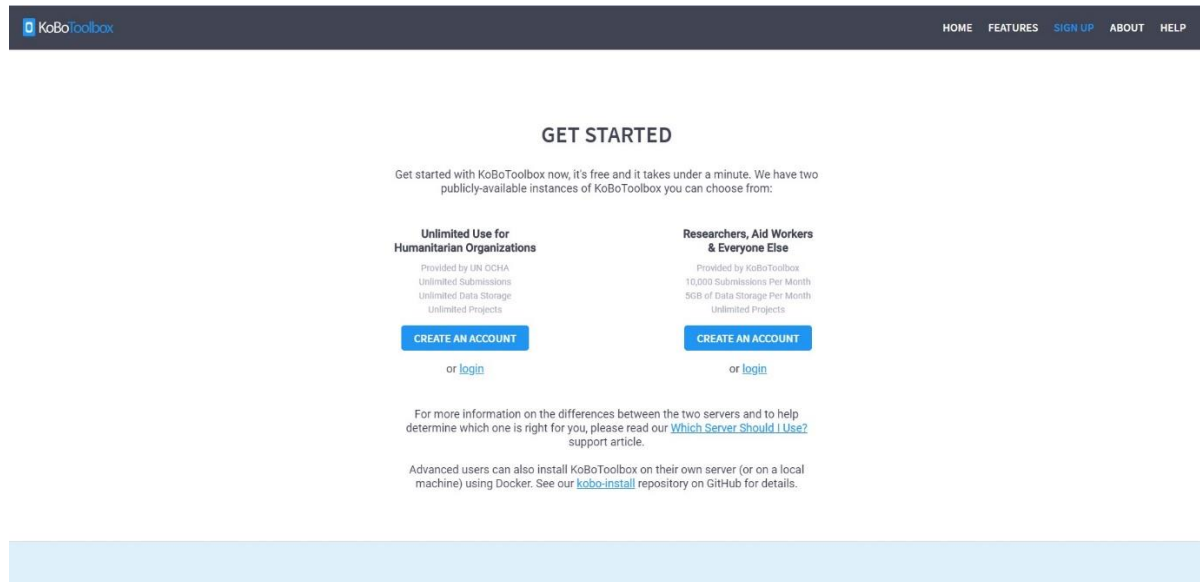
KoBoToolbox

HOME FEATURES SIGN UP ABOUT HELP

GET STARTED

Get started with KoBoToolbox now, it's free and it takes under a minute. We have two publicly-available instances of KoBoToolbox you can choose from:

Unlimited Use for Humanitarian Organizations

Provided by UN OCHA
Unlimited Submissions
Unlimited Data Storage
Unlimited Projects

CREATE AN ACCOUNT

or login

Researchers, Aid Workers & Everyone Else

Provided by KoBoToolbox
10,000 Submissions Per Month
5GB of Data Storage Per Month
Unlimited Projects

CREATE AN ACCOUNT

or login

For more information on the differences between the two servers and to help determine which one is right for you, please read our Which Server Should I Use? support article.

Advanced users can also install KoBoToolbox on their own server (or on a local machine) using Docker. See our kobo-install repository on GitHub for details.